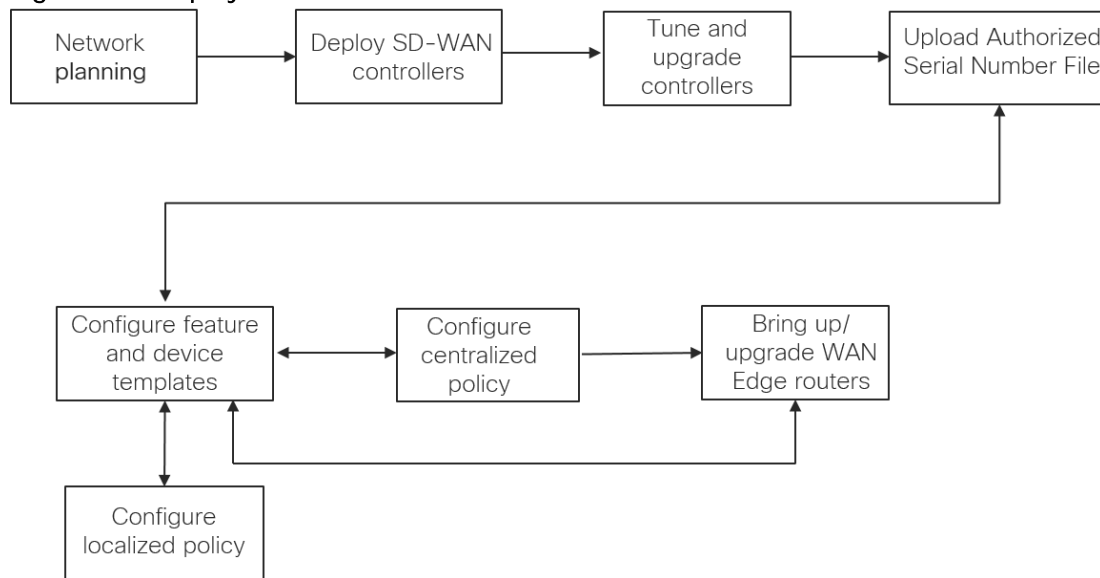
Network planning

Deploy SD-WAN controllers

Tune and upgrade controllers

Upload Authorized Serial Number File

Configure feature and device templates

Configure centralized policy

Bring up/ upgrade WAN Edge routers

Configure localized policy